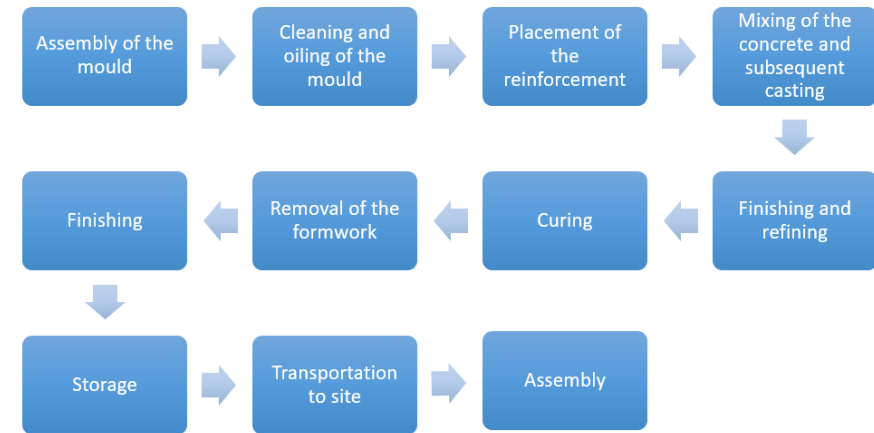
Assembly of the mould

Cleaning and oiling of the mould

Placement of the reinforcement

Mixing of the concrete and subsequent casting

Finishing and refining

Curing

Removal of the formwork

Finishing

Storage

Transportation to site

Assembly